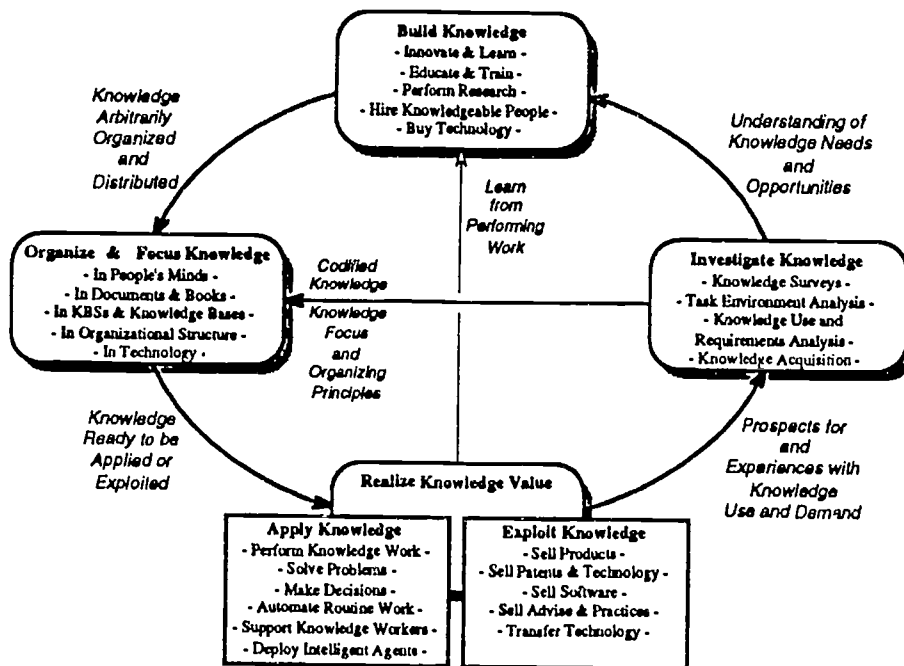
Build Knowledge
- Innovate & Learn -
- Educate & Train -
- Perform Research -
- Hire Knowledgeable People -
- Buy Technology -

Knowledge Arbitrarily Organized and Distributed

Understanding of Knowledge Needs and Opportunities

Learn from Performing Work

Organize & Focus Knowledge
- In People's Minds -
- In Documents & Books -
- In KBSs & Knowledge Bases -
- In Organizational Structure -
- In Technology -

Codified Knowledge

Knowledge Focus and Organizing Principles

Investigate Knowledge
- Knowledge Surveys -
- Task Environment Analysis -
- Knowledge Use and Requirements Analysis -
- Knowledge Acquisition -

Knowledge Ready to be Applied or Exploited

Prospects for and Experiences with Knowledge Use and Demand

Realize Knowledge Value

Apply Knowledge
- Perform Knowledge Work -
- Solve Problems -
- Make Decisions -
- Automate Routine Work -
- Support Knowledge Workers -
- Deploy Intelligent Agents -

Exploit Knowledge
- Sell Products -
- Sell Patents & Technology -
- Sell Software -
- Sell Advise & Practices -
- Transfer Technology -